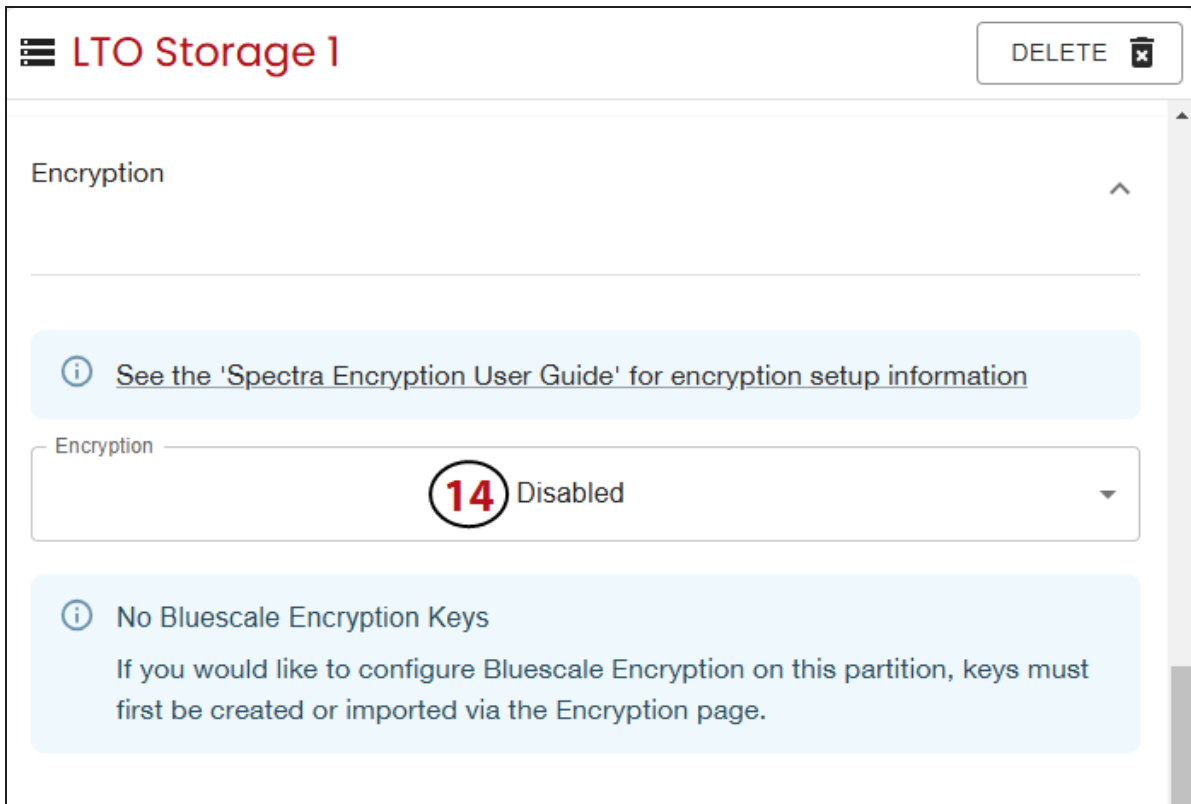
LTO Storage 1

DELETE

Encryption

See the 'Spectra Encryption User Guide' for encryption setup information

Encryption

14 Disabled

No Bluescale Encryption Keys

If you would like to configure Bluescale Encryption on this partition, keys must first be created or imported via the Encryption page.